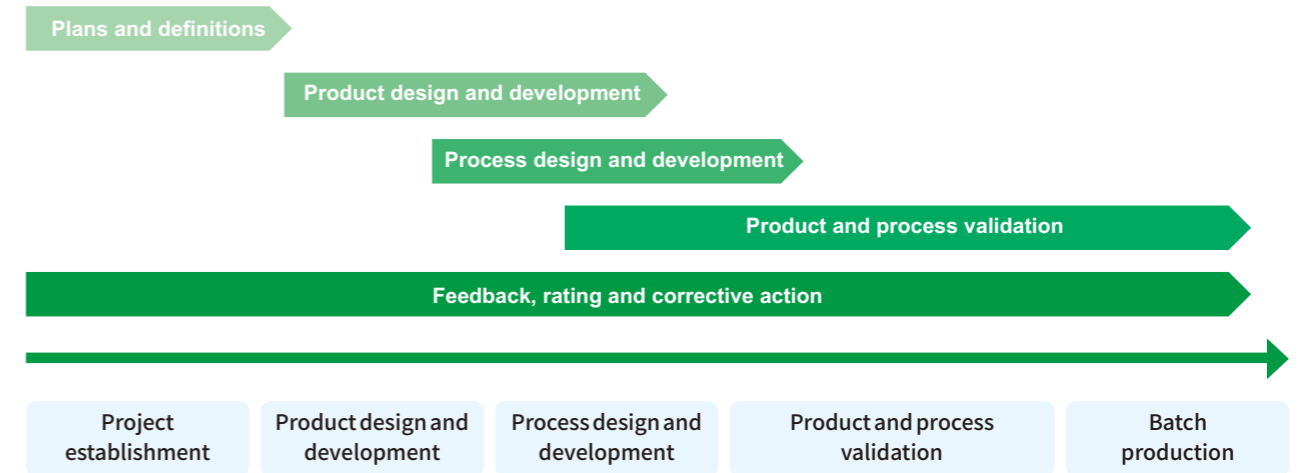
Plans and definitions

Product design and development

Process design and development

Product and process validation

Feedback, rating and corrective action

Project establishment

Product design and development

Process design and development

Product and process validation

Batch production